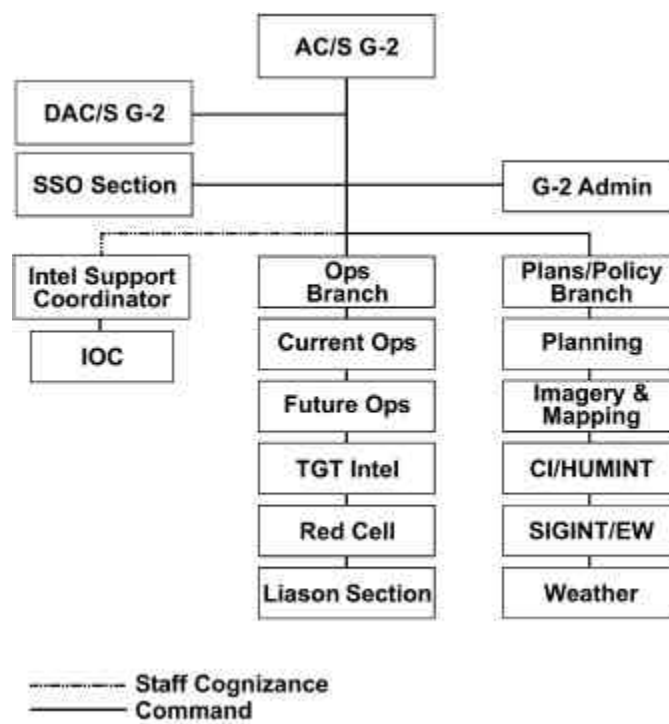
AC/S G-2

DAC/S G-2

SSO Section

G-2 Admin

Intel Support Coordinator

IOC

Ops Branch

Current Ops

Future Ops

TGT Intel

Red Cell

Liason Section

Plans/Policy Branch

Planning

Imagery & Mapping

CI/HUMINT

SIGINT/EW

Weather

Staff Cognizance
Command